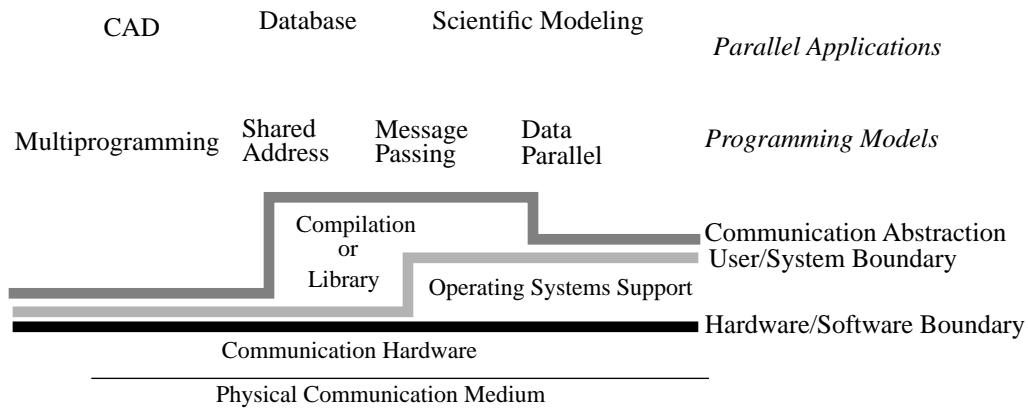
CAD Database Scientific Modeling

*Parallel Applications*

Multiprogramming Shared Address Message Passing Data Parallel

*Programming Models*

Compilation or Library

Communication Abstraction

User/System Boundary

Operating Systems Support

Hardware/Software Boundary

Communication Hardware

Physical Communication Medium